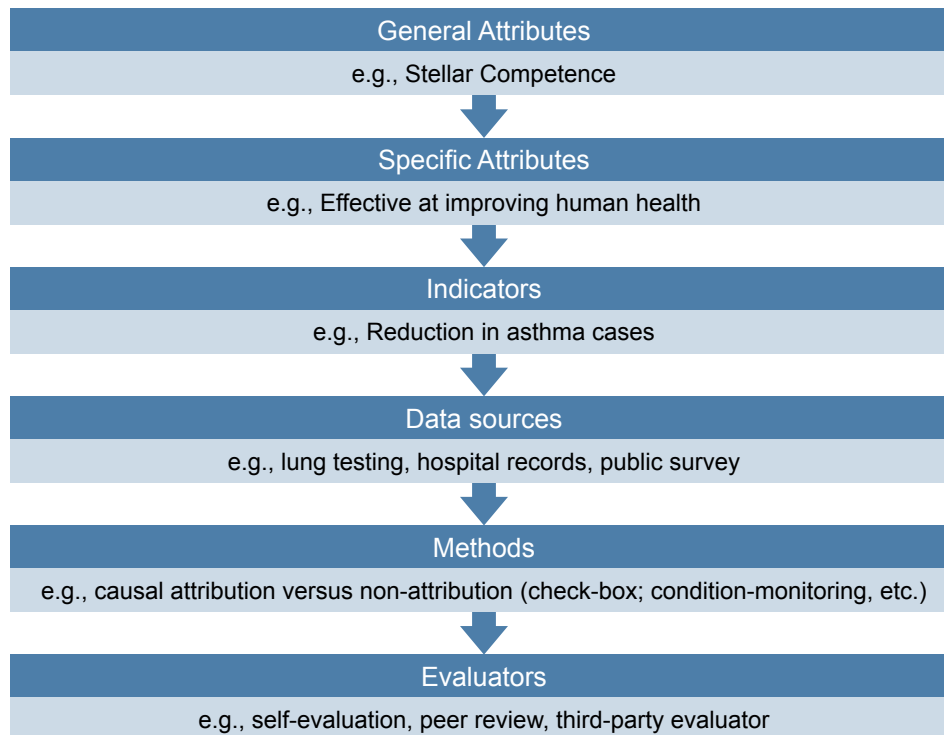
General Attributes

e.g., Stellar Competence

Specific Attributes

e.g., Effective at improving human health

Indicators

e.g., Reduction in asthma cases

Data sources

e.g., lung testing, hospital records, public survey

Methods

e.g., causal attribution versus non-attribution (check-box; condition-monitoring, etc.)

Evaluators

e.g., self-evaluation, peer review, third-party evaluator